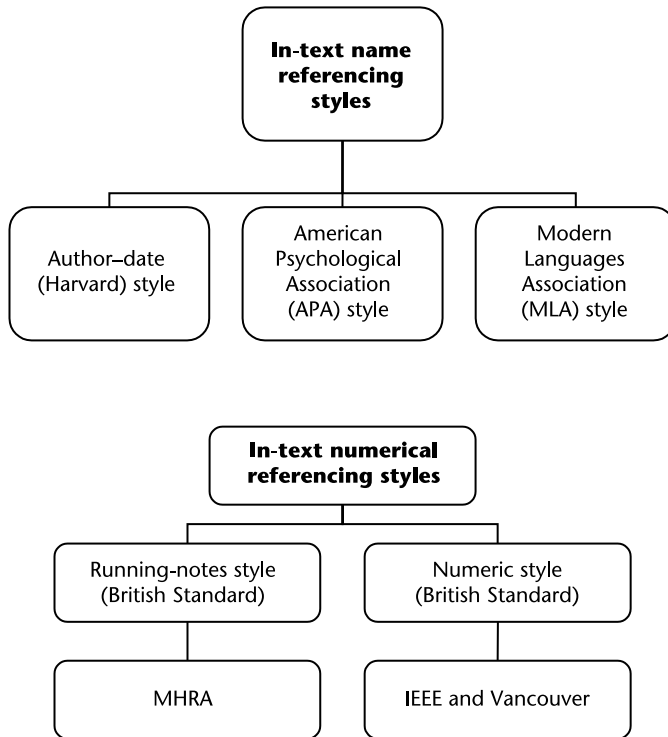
**In-text name referencing styles**

Author–date (Harvard) style

American Psychological Association (APA) style

Modern Languages Association (MLA) style

**In-text numerical referencing styles**

Running-notes style (British Standard)

Numeric style (British Standard)

MHRA

IEEE and Vancouver